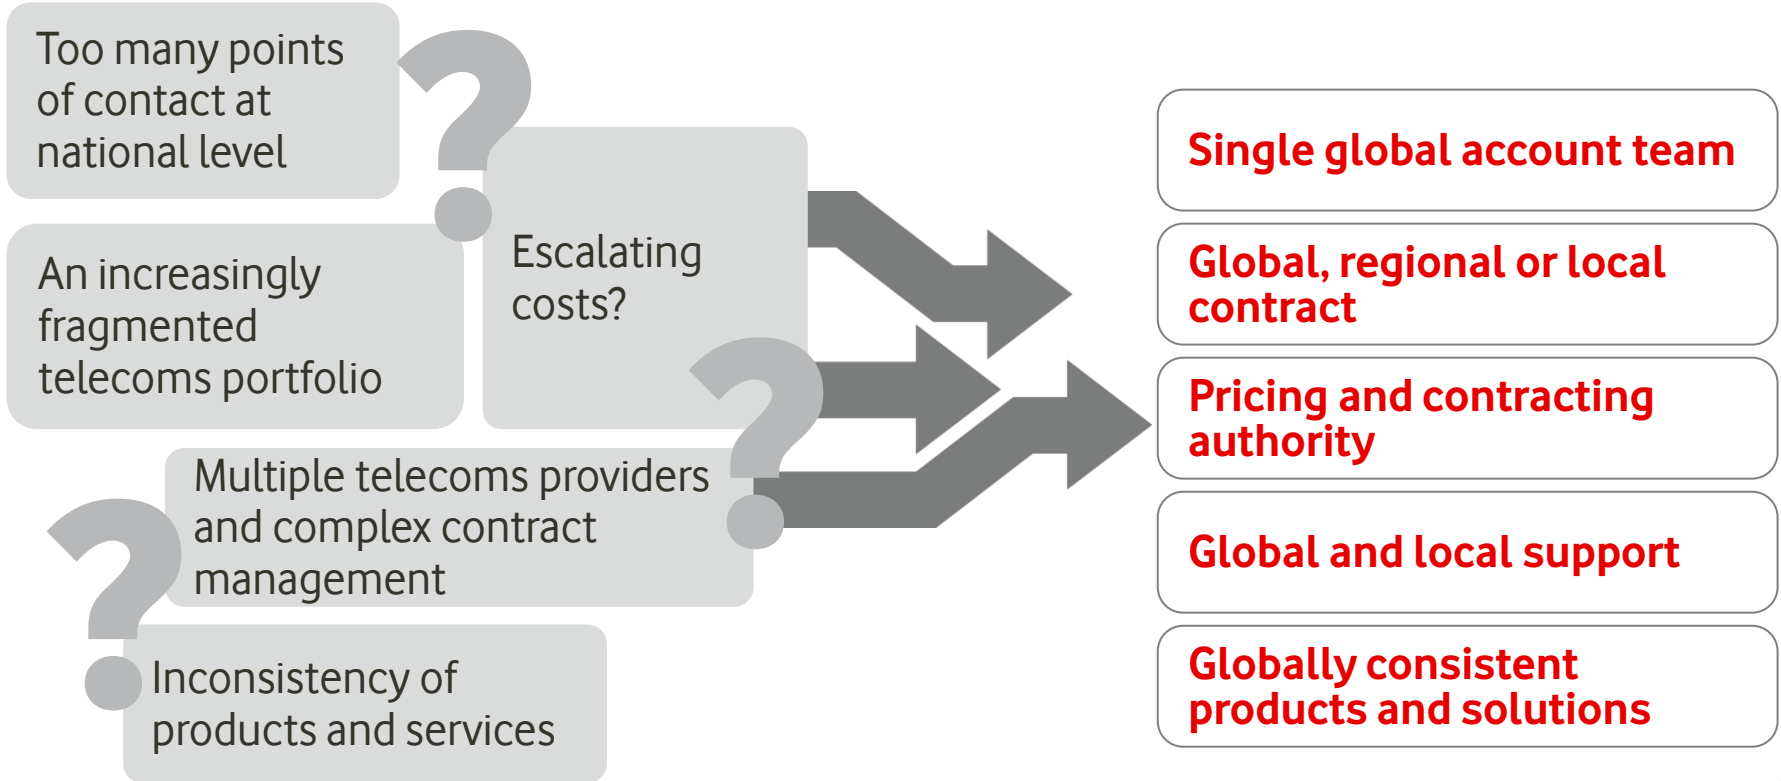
Too many points of contact at national level

An increasingly fragmented telecoms portfolio

Escalating costs?

Multiple telecoms providers and complex contract management

Inconsistency of products and services

Single global account team

Global, regional or local contract

Pricing and contracting authority

Global and local support

Globally consistent products and solutions